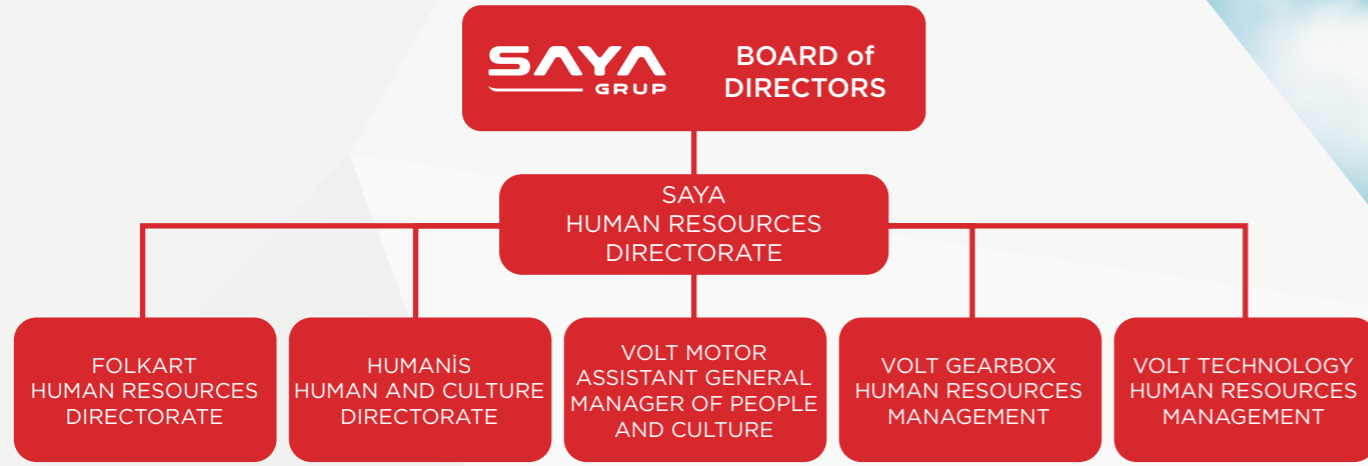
SAYA GRUP

BOARD of DIRECTORS

SAYA HUMAN RESOURCES DIRECTORATE

FOLKART HUMAN RESOURCES DIRECTORATE

HUMANİS HUMAN AND CULTURE DIRECTORATE

VOLT MOTOR ASSISTANT GENERAL MANAGER OF PEOPLE AND CULTURE

VOLT GEARBOX HUMAN RESOURCES MANAGEMENT

VOLT TECHNOLOGY HUMAN RESOURCES MANAGEMENT